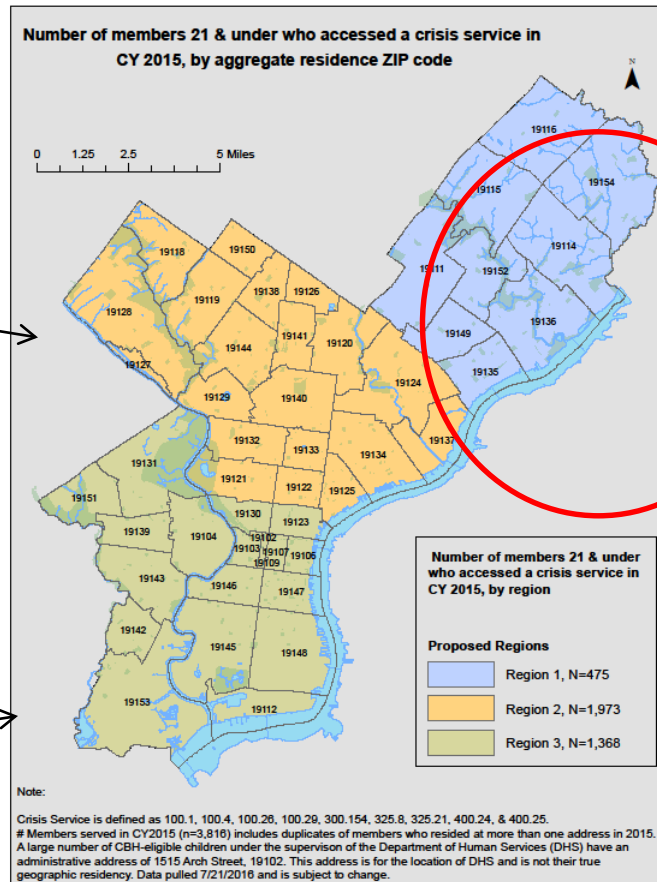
Number of members 21 & under who accessed a crisis service in CY 2015, by aggregate residence ZIP code

N

0 1.25 2.5 5 Miles

19116
19154
19115
19114
19111
19152
19136
19149
19135
19118
19150
19138
19126
19119
19128
19144
19141
19120
19127
19124
19129
19140
19137
19132
19133
19134
19131
19121
19122
19125
19151
19130
19123
19139
19104
19102
19103
19107
19106
19109
19143
19146
19147
19142
19145
19148
19153
19112

Number of members 21 & under who accessed a crisis service in CY 2015, by region

Proposed Regions

Region 1, N=475

Region 2, N=1,973

Region 3, N=1,368

Note:

Crisis Service is defined as 100.1, 100.4, 100.26, 100.29, 300.154, 325.8, 325.21, 400.24, & 400.25.
# Members served in CY2015 (n=3,816) includes duplicates of members who resided at more than one address in 2015.
A large number of CBH-eligible children under the supervison of the Department of Human Services (DHS) have an administrative address of 1515 Arch Street, 19102. This address is for the location of DHS and is not their true geographic residency. Data pulled 7/21/2016 and is subject to change.